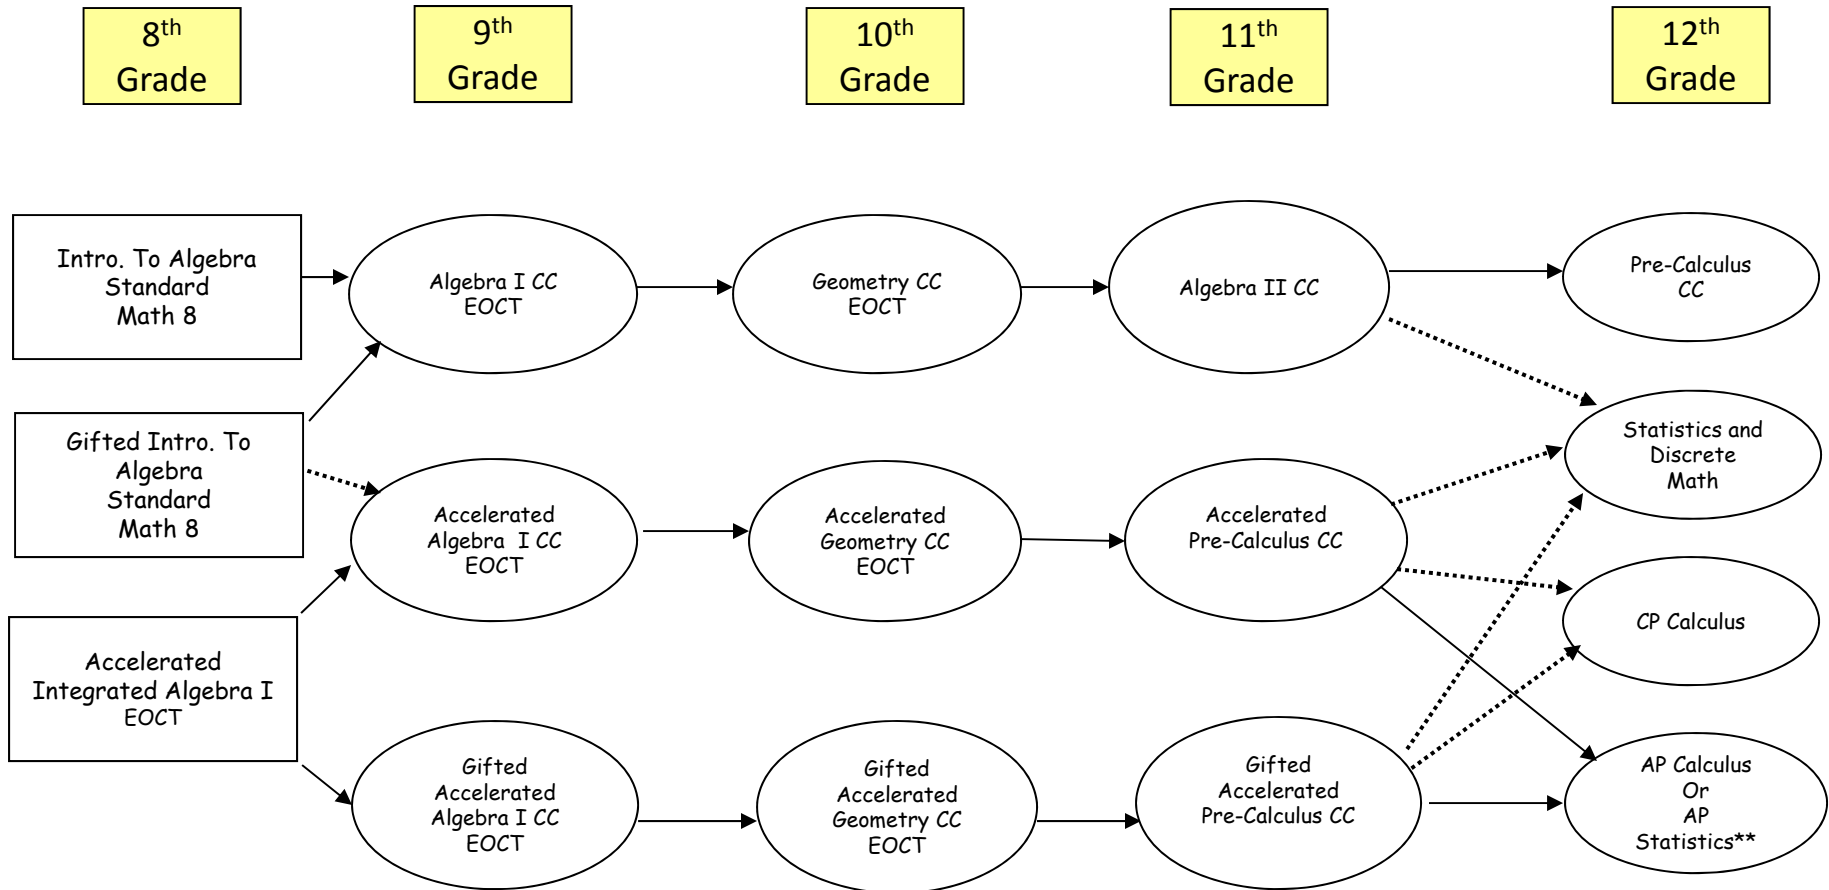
8$^{th}$ Grade

9$^{th}$ Grade

10$^{th}$ Grade

11$^{th}$ Grade

12$^{th}$ Grade

Intro. To Algebra Standard Math 8

Algebra I CC EOCT

Geometry CC EOCT

Algebra II CC

Pre-Calculus CC

Gifted Intro. To Algebra Standard Math 8

Statistics and Discrete Math

Accelerated Algebra I CC EOCT

Accelerated Geometry CC EOCT

Accelerated Pre-Calculus CC

CP Calculus

Accelerated Integrated Algebra I EOCT

Gifted Accelerated Algebra I CC EOCT

Gifted Accelerated Geometry CC EOCT

Gifted Accelerated Pre-Calculus CC

AP Calculus Or AP Statistics**